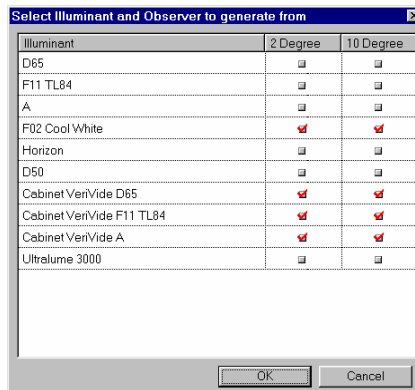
Select Illuminant and Observer to generate from

| Illuminant | 2 Degree | 10 Degree |
|---|---|---|
| D65 | | |
| F11 TL84 | | |
| A | | |
| F02 Cool White | ✓ | ✓ |
| Horizon | | |
| D50 | | |
| Cabinet VeriVide D65 | ✓ | ✓ |
| Cabinet VeriVide F11 TL84 | ✓ | ✓ |
| Cabinet VeriVide A | ✓ | ✓ |
| Ultralume 3000 | | |

OK
Cancel